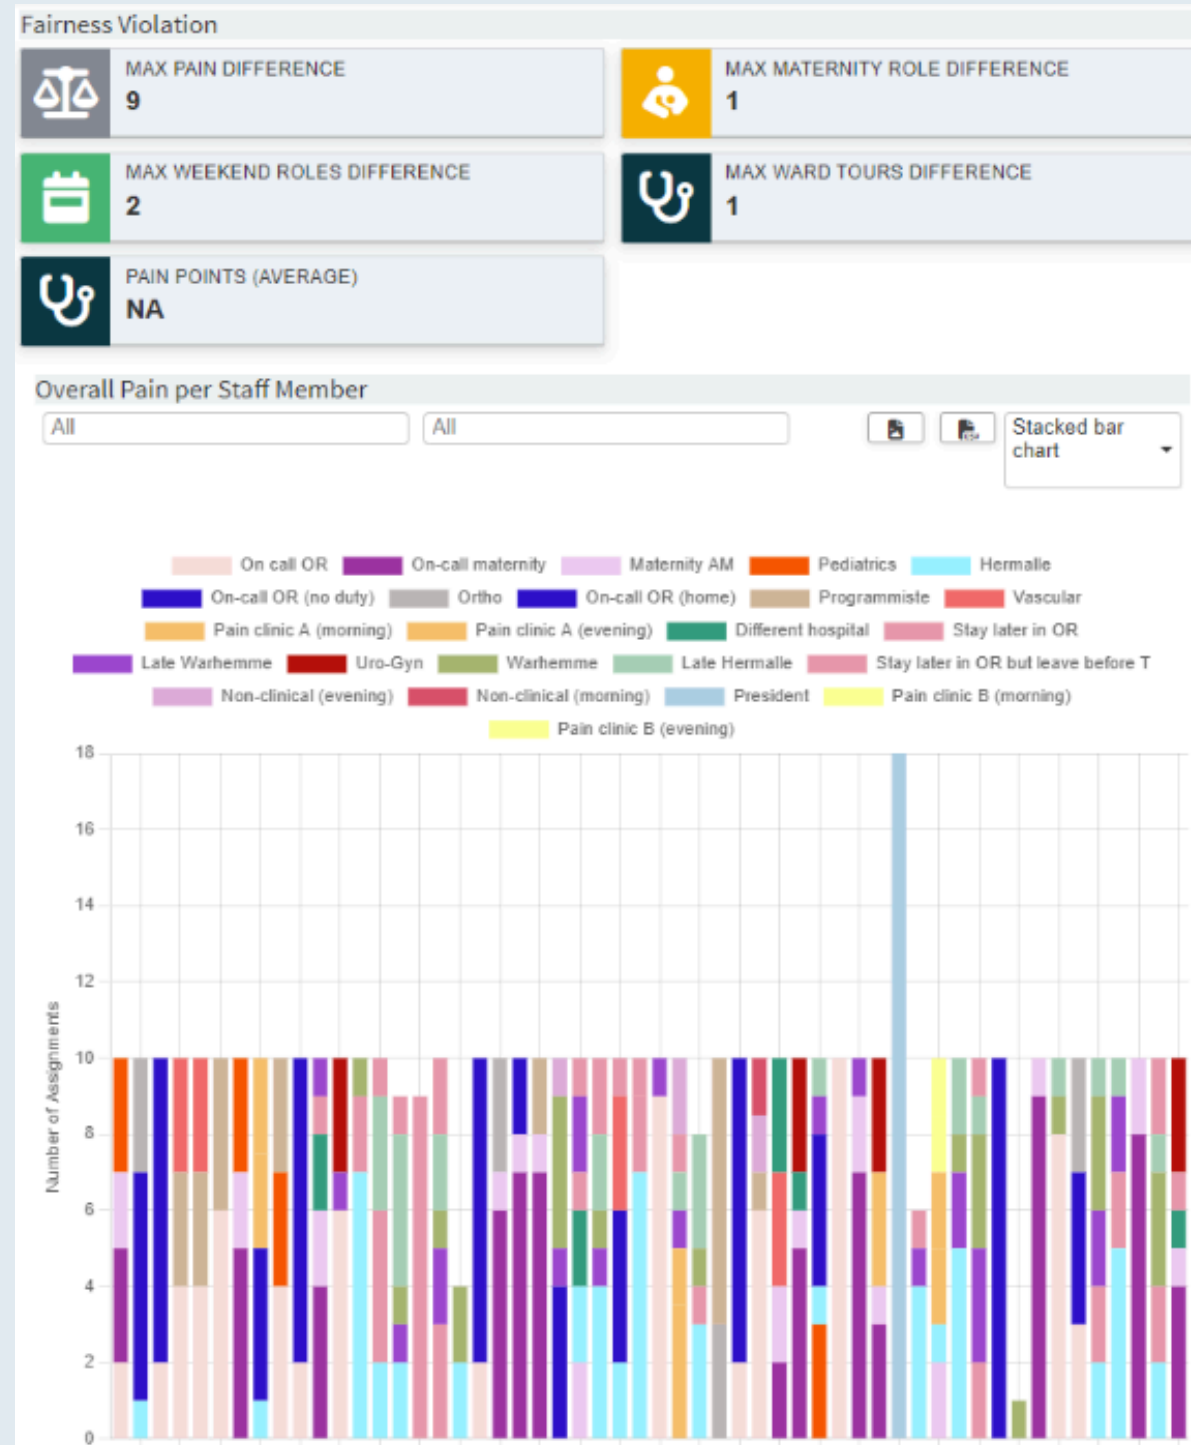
Fairness Violation

MAX PAIN DIFFERENCE
9

MAX MATERNITY ROLE DIFFERENCE
1

MAX WEEKEND ROLES DIFFERENCE
2

MAX WARD TOURS DIFFERENCE
1

PAIN POINTS (AVERAGE)
NA

Overall Pain per Staff Member

All
All
Stacked bar chart

On call OR
On-call maternity
Maternity AM
Pediatrics
Hermalle
On-call OR (no duty)
Ortho
On-call OR (home)
Programmiste
Vascular
Pain clinic A (morning)
Pain clinic A (evening)
Different hospital
Stay later in OR
Late Warhemme
Uro-Gyn
Warhemme
Late Hermalle
Stay later in OR but leave before T
Non-clinical (evening)
Non-clinical (morning)
President
Pain clinic B (morning)
Pain clinic B (evening)

Number of Assignments
18
16
14
12
10
8
6
4
2
0